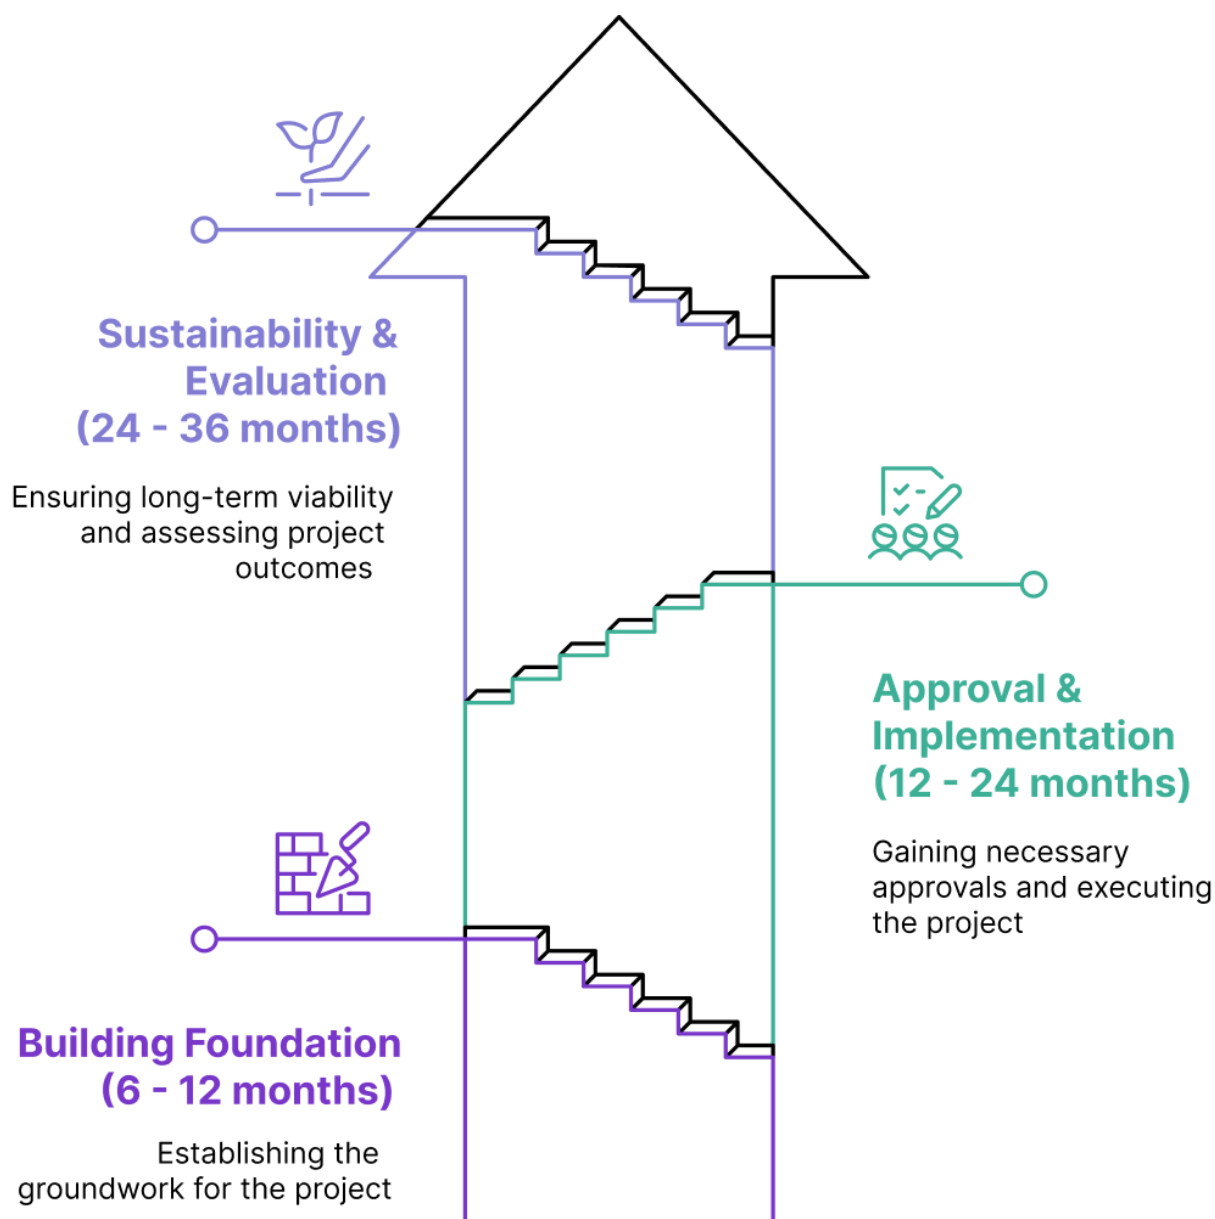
Sustainability & Evaluation (24 - 36 months)

Ensuring long-term viability and assessing project outcomes

Approval & Implementation (12 - 24 months)

Gaining necessary approvals and executing the project

Building Foundation (6 - 12 months)

Establishing the groundwork for the project